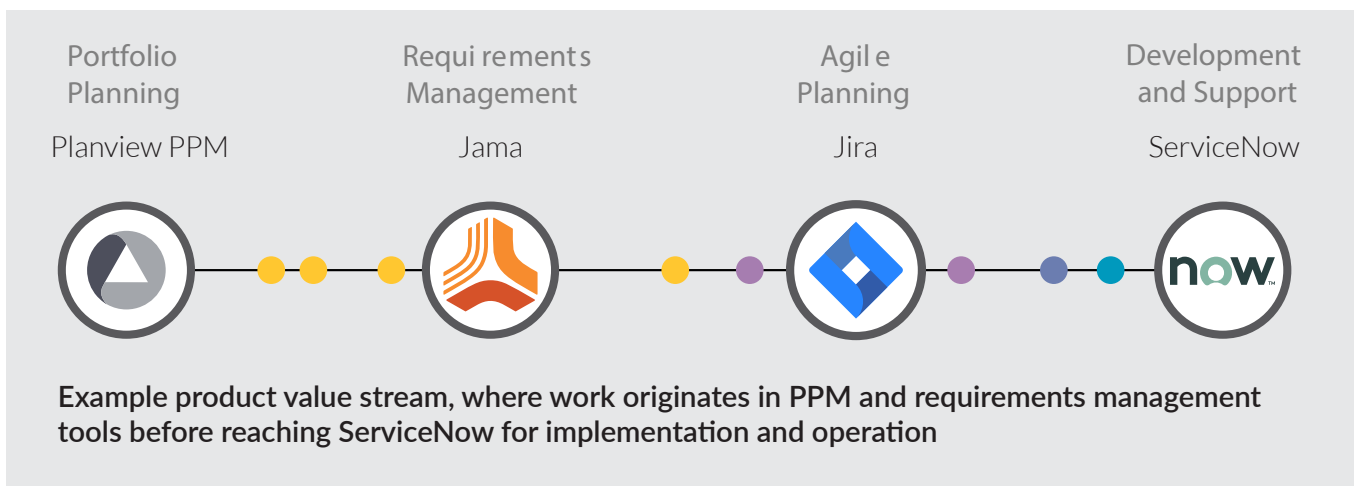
Portfolio Planning

Planview PPM

Requi rements Management

Jama

Agil e Planning

Jira

Development and Support

ServiceNow

now

Example product value stream, where work originates in PPM and requirements management tools before reaching ServiceNow for implementation and operation